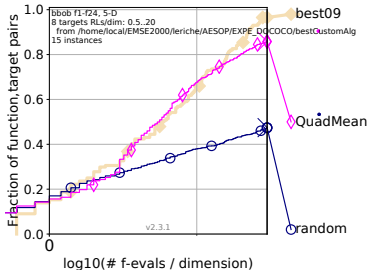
bbob f1-f24, 5-D
8 targets RLs/dim: 0.5..20
from /home/local/EMSE2000/leriche/AESOP/EXPE_DOCOCO/bestCustomAlg
15 instances

1.0
0.8
0.6
0.4
0.2
0.0
0

Fraction of function,target pairs

log10(# f-evals / dimension)

v2.3.1

best09
QuadMean
random